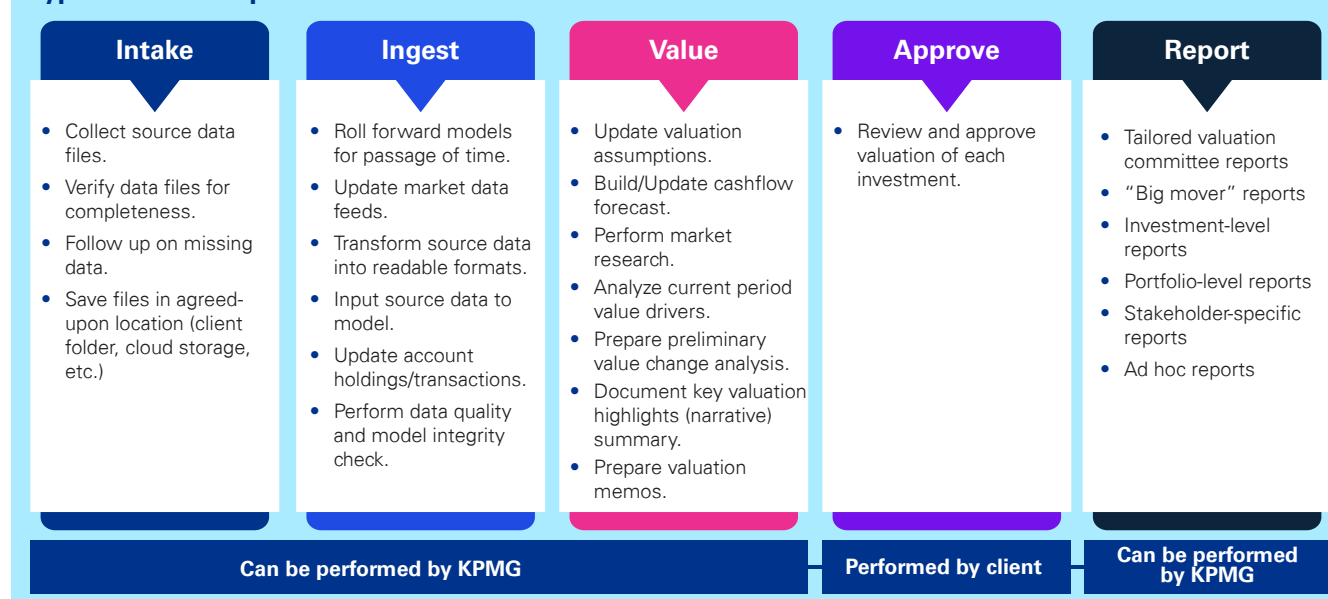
Intake

- Collect source data files.
- Verify data files for completeness.
- Follow up on missing data.
- Save files in agreed-upon location (client folder, cloud storage, etc.)

Ingest

- Roll forward models for passage of time.
- Update market data feeds.
- Transform source data into readable formats.
- Input source data to model.
- Update account holdings/transactions.
- Perform data quality and model integrity check.

Value

- Update valuation assumptions.
- Build/Update cashflow forecast.
- Perform market research.
- Analyze current period value drivers.
- Prepare preliminary value change analysis.
- Document key valuation highlights (narrative) summary.
- Prepare valuation memos.

Approve

- Review and approve valuation of each investment.

Report

- Tailored valuation committee reports
- "Big mover" reports
- Investment-level reports
- Portfolio-level reports
- Stakeholder-specific reports
- Ad hoc reports

Can be performed by KPMG

Performed by client

Can be performed by KPMG